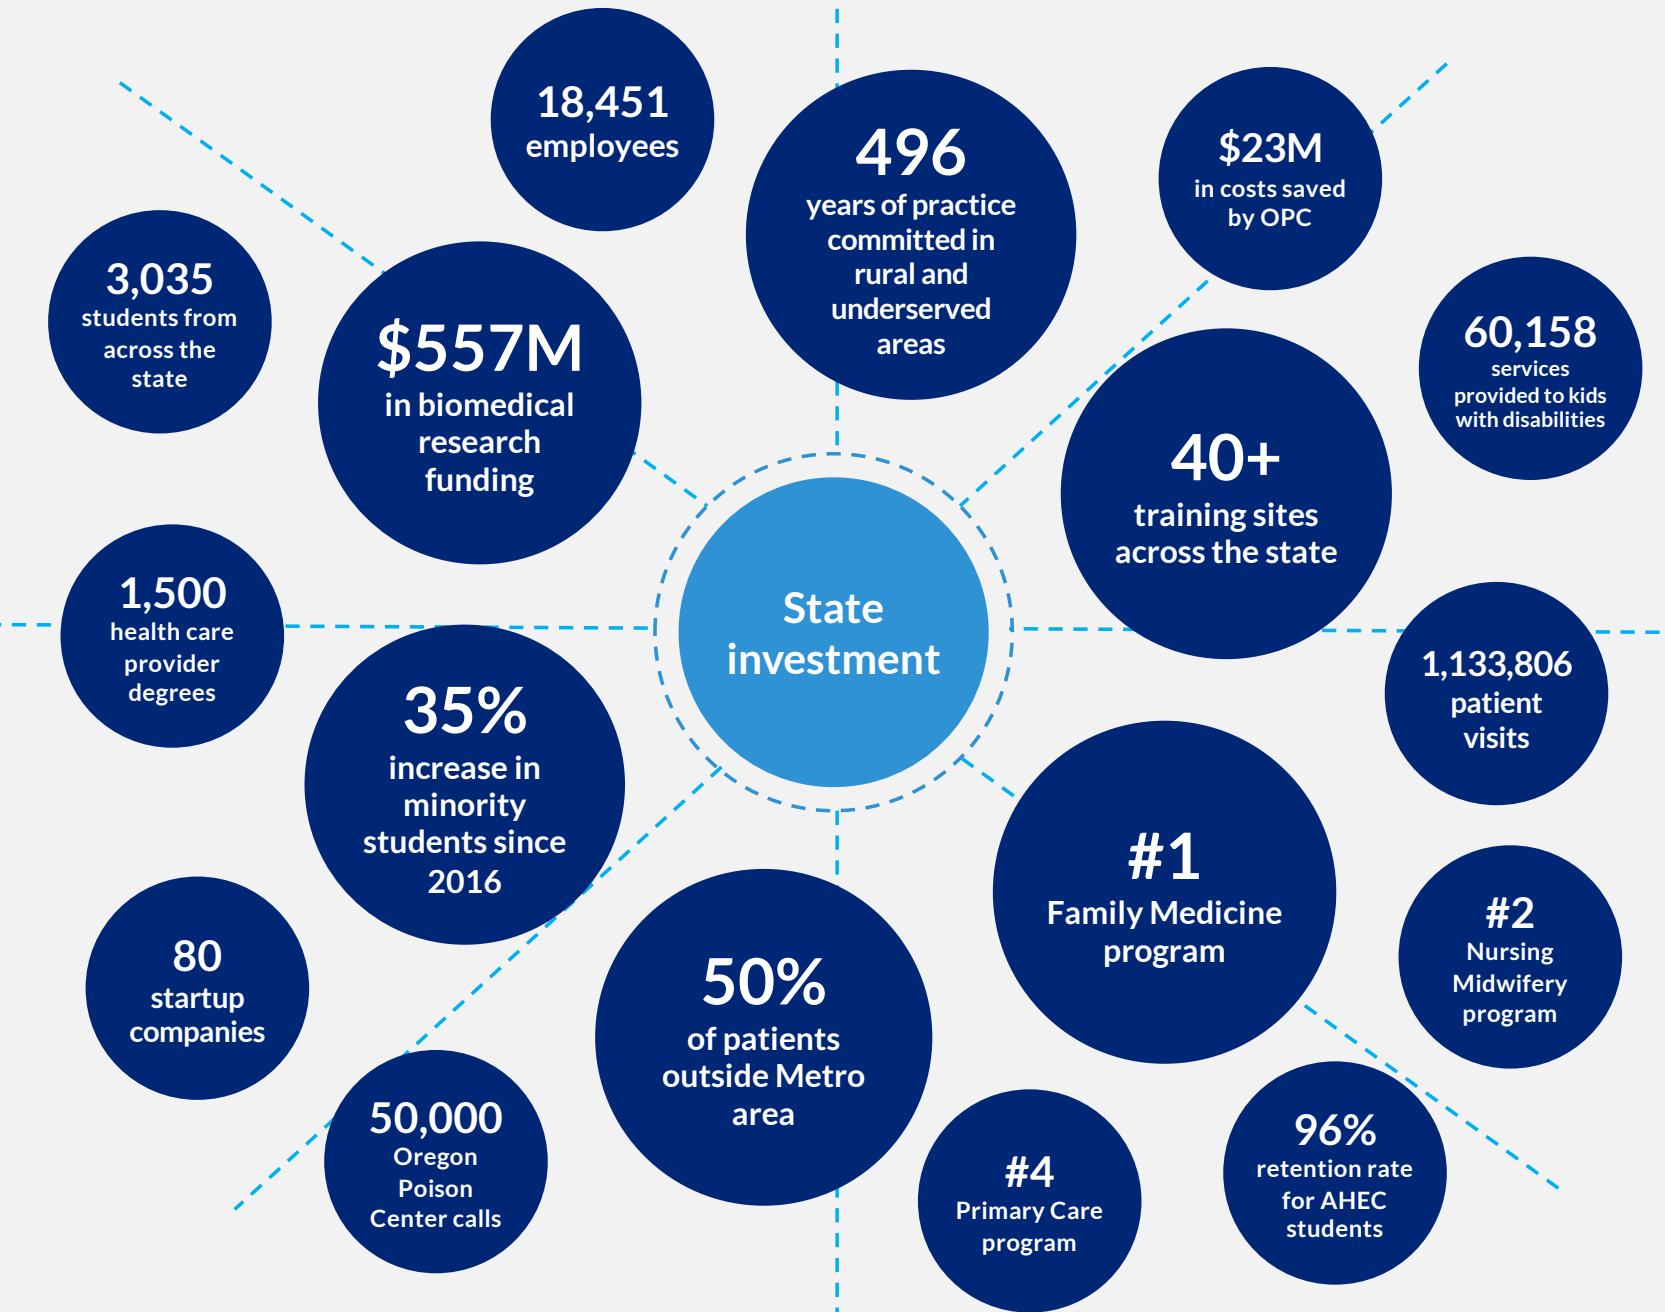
18,451
employees

496
years of practice committed in rural and underserved areas

$23M
in costs saved by OPC

3,035
students from across the state

$557M
in biomedical research funding

60,158
services provided to kids with disabilities

40+
training sites across the state

State investment

1,500
health care provider degrees

35%
increase in minority students since 2016

1,133,806
patient visits

#1
Family Medicine program

80
startup companies

#2
Nursing Midwifery program

50%
of patients outside Metro area

50,000
Oregon Poison Center calls

#4
Primary Care program

96%
retention rate for AHEC students